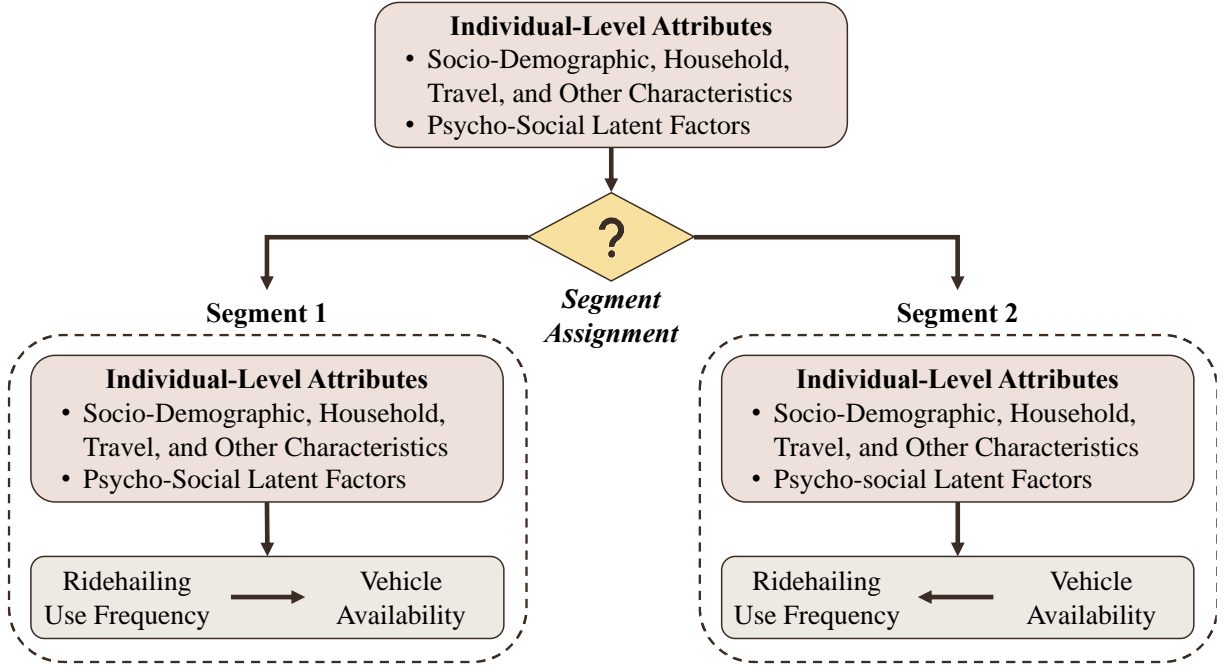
Individual-Level Attributes
• Socio-Demographic, Household, Travel, and Other Characteristics
• Psycho-Social Latent Factors

?

Segment Assignment

Segment 1

Individual-Level Attributes
• Socio-Demographic, Household, Travel, and Other Characteristics
• Psycho-Social Latent Factors

Ridehailing Use Frequency

Vehicle Availability

Segment 2

Individual-Level Attributes
• Socio-Demographic, Household, Travel, and Other Characteristics
• Psycho-social Latent Factors

Ridehailing Use Frequency

Vehicle Availability